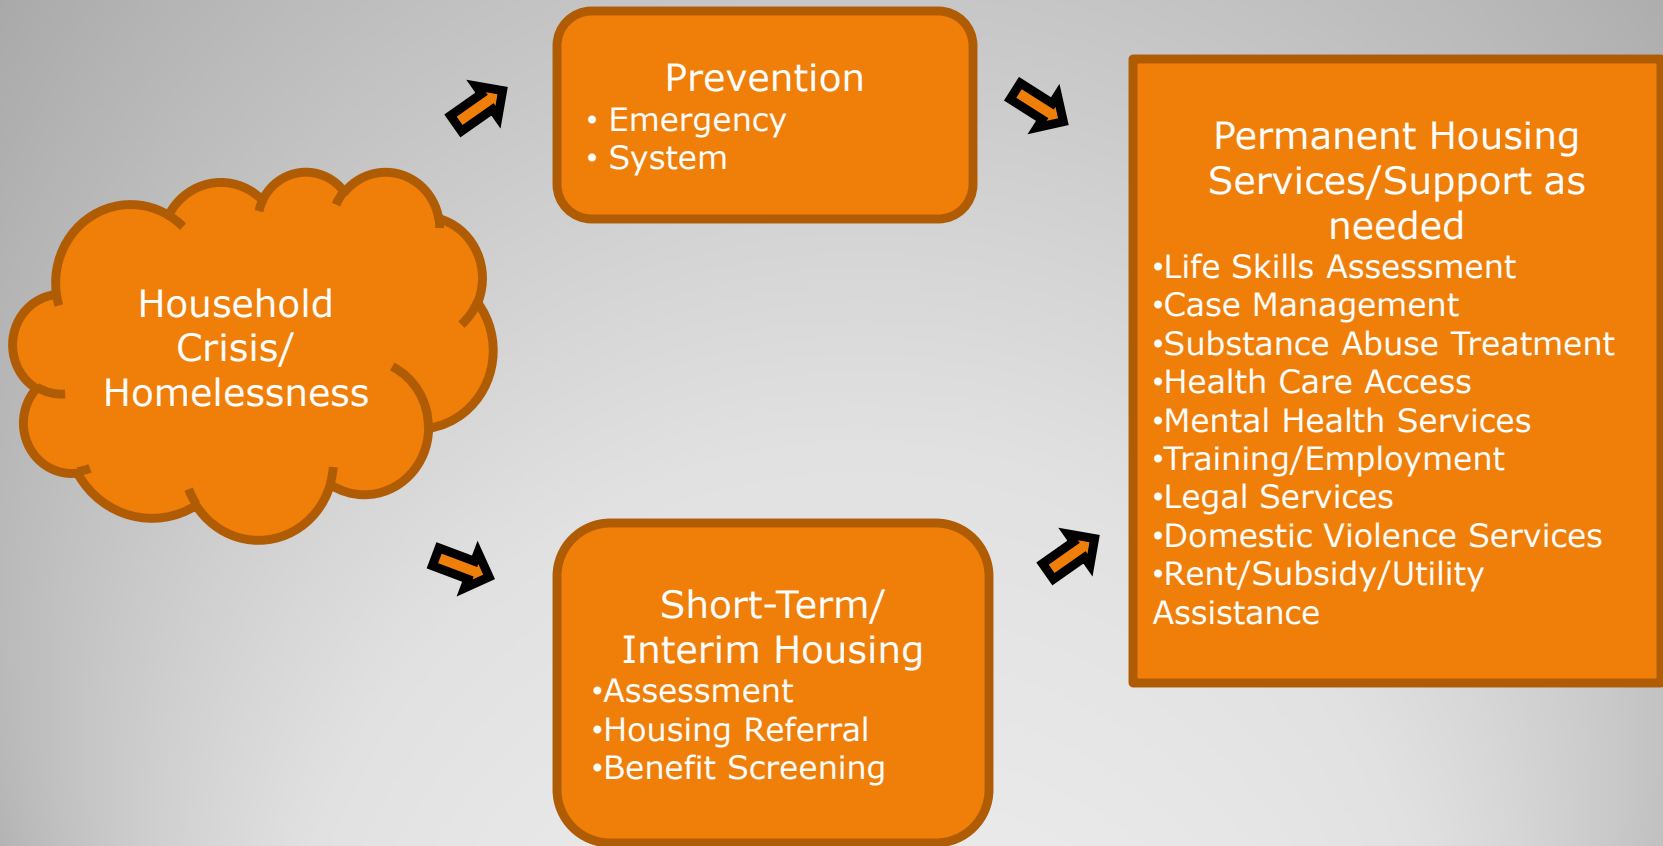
Household Crisis/ Homelessness

Prevention
• Emergency
• System

Short-Term/ Interim Housing
•Assessment
•Housing Referral
•Benefit Screening

Permanent Housing Services/Support as needed
•Life Skills Assessment
•Case Management
•Substance Abuse Treatment
•Health Care Access
•Mental Health Services
•Training/Employment
•Legal Services
•Domestic Violence Services
•Rent/Subsidy/Utility Assistance